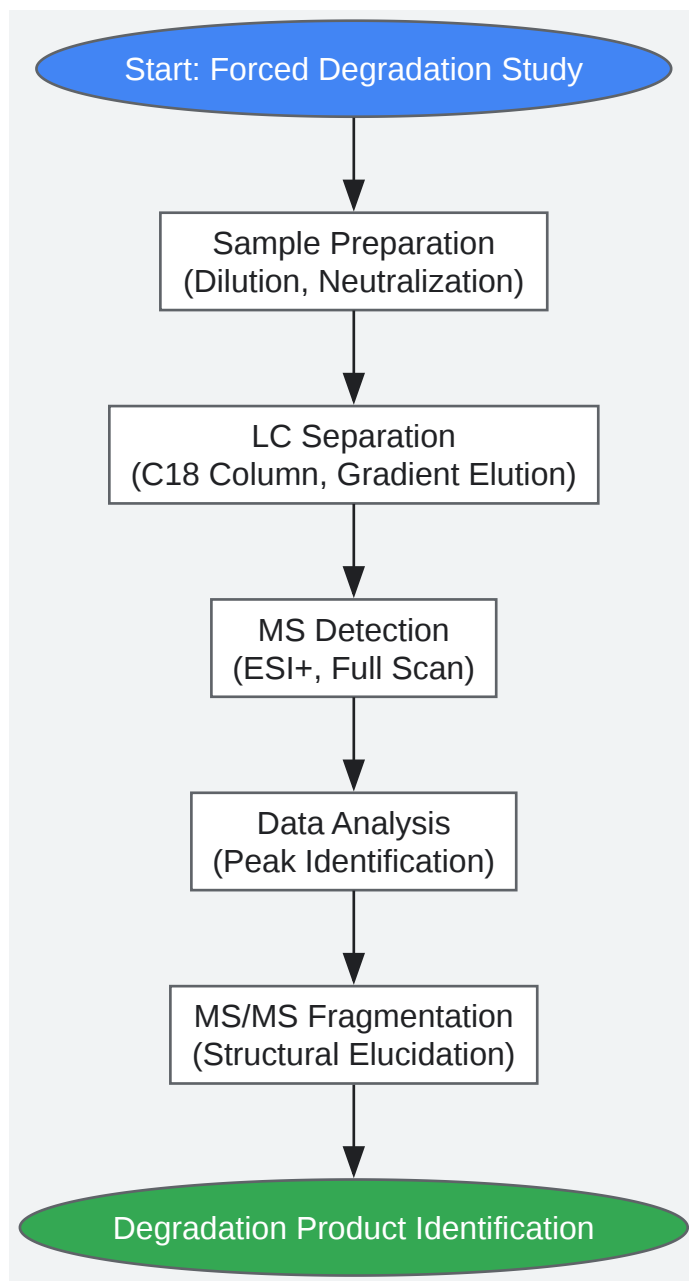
Start: Forced Degradation Study

Sample Preparation
(Dilution, Neutralization)

LC Separation
(C18 Column, Gradient Elution)

MS Detection
(ESI+, Full Scan)

Data Analysis
(Peak Identification)

MS/MS Fragmentation
(Structural Elucidation)

Degradation Product Identification